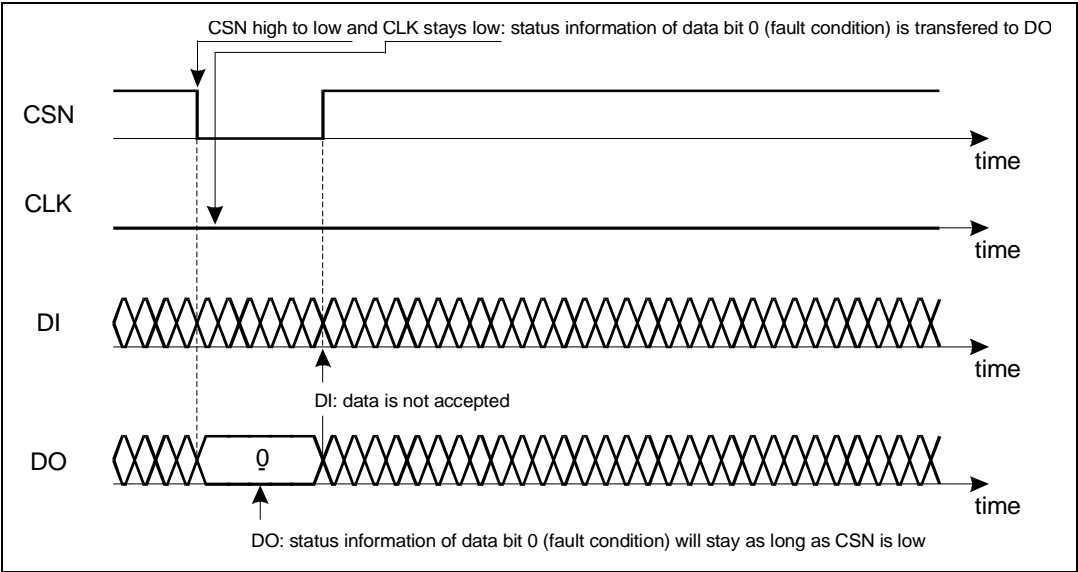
CSN high to low and CLK stays low: status information of data bit 0 (fault condition) is transfered to DO

CSN

time

CLK

time

DI

time

DI: data is not accepted

DO

0

time

DO: status information of data bit 0 (fault condition) will stay as long as CSN is low